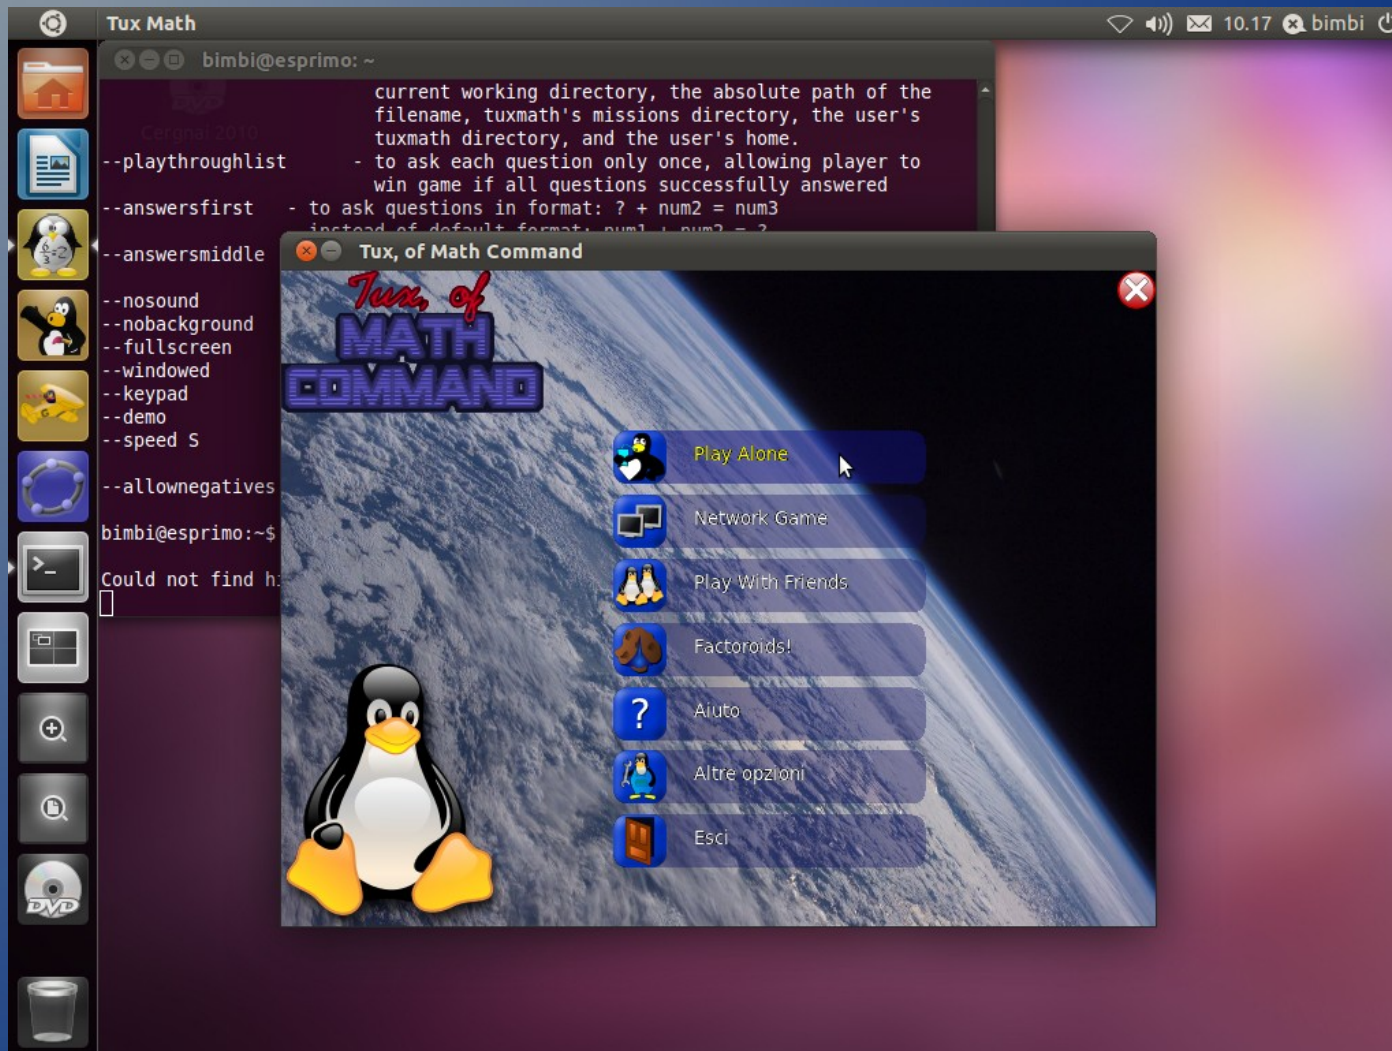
Tux Math

10.17 bimbi

bimbi@esprimo: ~

current working directory, the absolute path of the filename, tuxmath's missions directory, the user's tuxmath directory, and the user's home.
--playthroughlist - to ask each question only once, allowing player to win game if all questions successfully answered
--answersfirst - to ask questions in format: ? + num2 = num3
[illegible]
--answersmiddle

--nosound
--nobackground
--fullscreen
--windowed
--keypad
--demo
--speed S

--allownegatives

bimbi@esprimo:~$

Could not find h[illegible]

Tux, of Math Command

Tux, of MATH COMMAND

Play Alone
Network Game
Play With Friends
Factoroids!
Aiuto
Altre opzioni
Esci

DVD